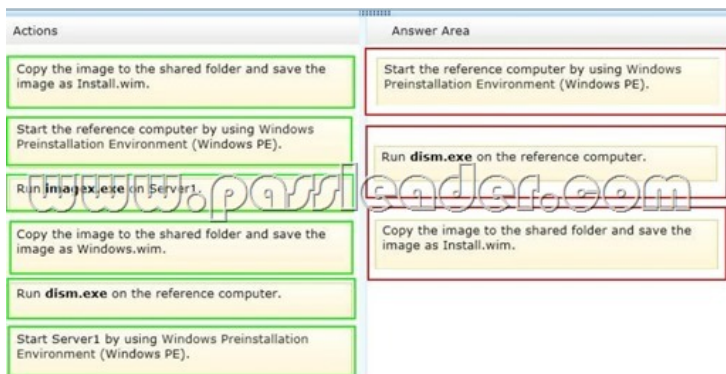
Actions

Copy the image to the shared folder and save the image as Install.wim.

Start the reference computer by using Windows Preinstallation Environment (Windows PE).

Run **imagex.exe** on Server1.

Copy the image to the shared folder and save the image as Windows.wim.

Run **dism.exe** on the reference computer.

Start Server1 by using Windows Preinstallation Environment (Windows PE).

Answer Area

Start the reference computer by using Windows Preinstallation Environment (Windows PE).

Run **dism.exe** on the reference computer.

Copy the image to the shared folder and save the image as Install.wim.

www.passleader.com